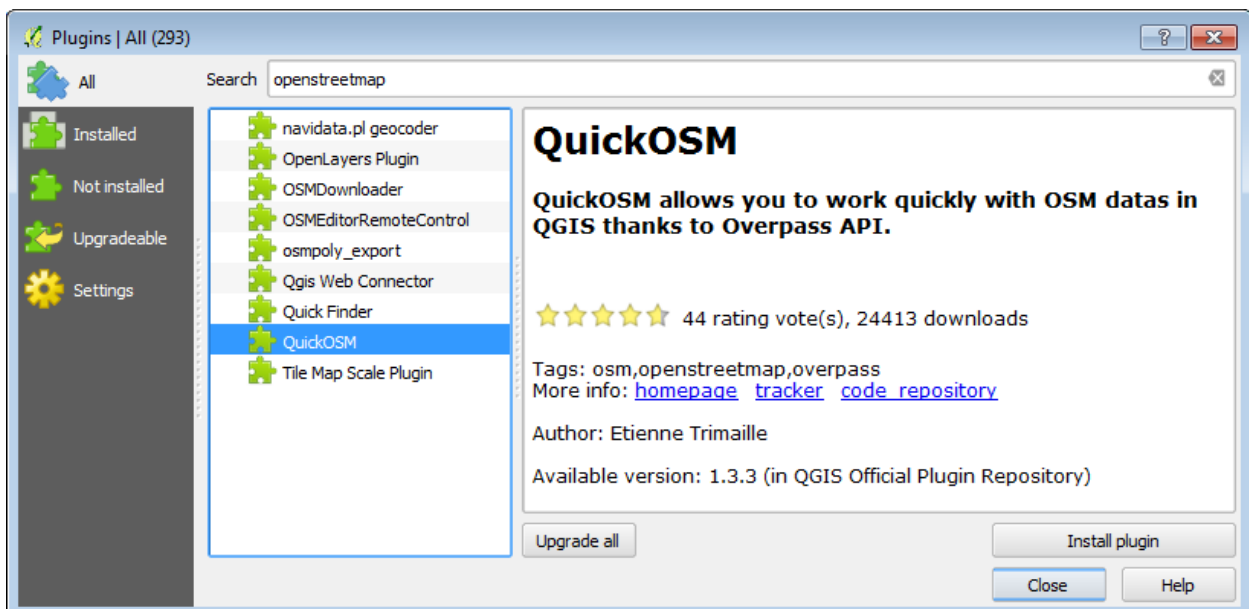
Plugins | All (293)

?

All

Installed

Not installed

Upgradeable

Settings

Search openstreetmap

navidata.pl geocoder
OpenLayers Plugin
OSMDownloader
OSMEditorRemoteControl
osmpoly_export
Qgis Web Connector
Quick Finder
QuickOSM
Tile Map Scale Plugin

QuickOSM

QuickOSM allows you to work quickly with OSM datas in QGIS thanks to Overpass API.

44 rating vote(s), 24413 downloads

Tags: osm,openstreetmap,overpass
More info: homepage tracker code repository

Author: Etienne Trimaille

Available version: 1.3.3 (in QGIS Official Plugin Repository)

Upgrade all

Install plugin

Close

Help